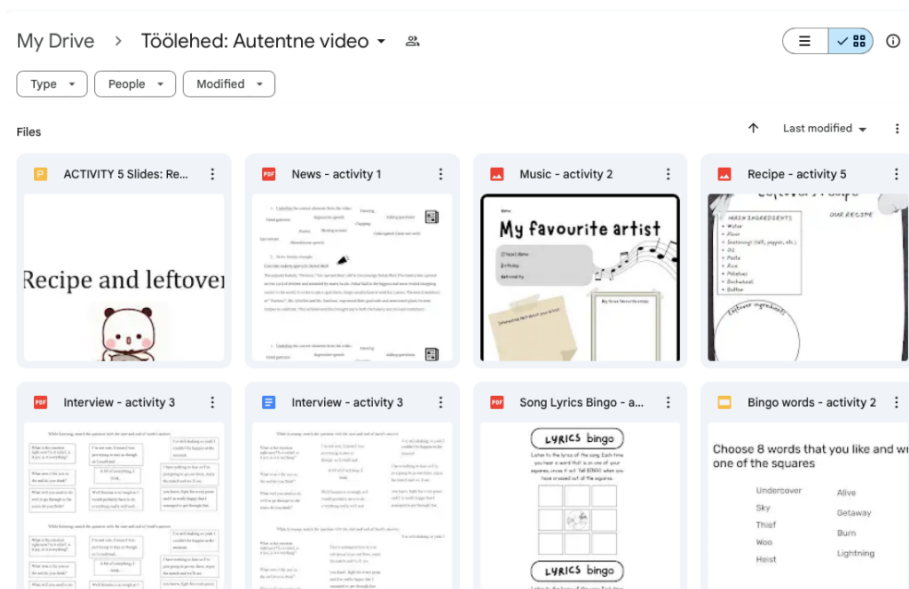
My Drive > Töölehed: Autentne video

Type People Modified

Files

Last modified

ACTIVITY 5 Slides: Re...

Recipe and leftover

News - activity 1

Music - activity 2

My favourite artist

Recipe - activity 5

Interview - activity 3

Interview - activity 3

Song Lyrics Bingo - a...

LYRICS bingo

LYRICS bingo

Bingo words - activity 2

Choose 8 words that you like and wr one of the squares

Undercover
Sky
Thief
Woo
Heist

Alive
Getaway
Burn
Lightning